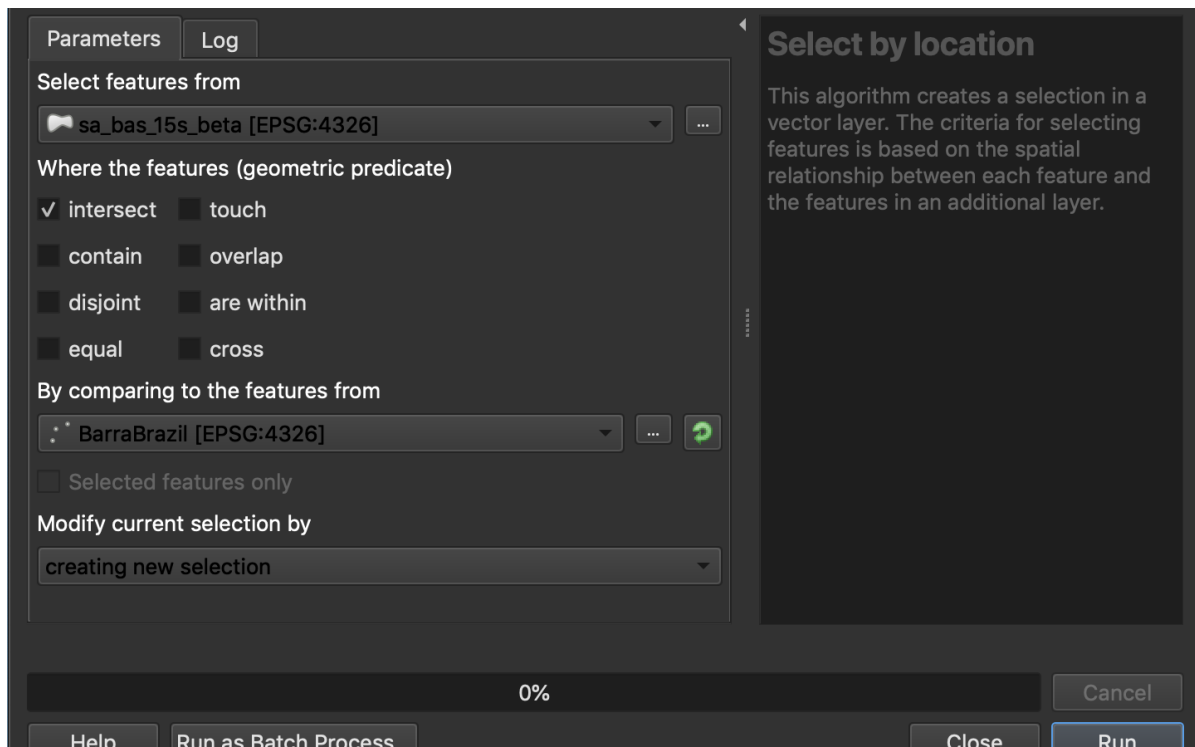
Parameters Log

Select features from

sa_bas_15s_beta [EPSG:4326]

...

Where the features (geometric predicate)

✓ intersect

touch

contain

overlap

disjoint

are within

equal

cross

By comparing to the features from

BarraBrazil [EPSG:4326]

...

Selected features only

Modify current selection by

creating new selection

Select by location

This algorithm creates a selection in a vector layer. The criteria for selecting features is based on the spatial relationship between each feature and the features in an additional layer.

0%

Cancel

Help

Run as Batch Process

Close

Run